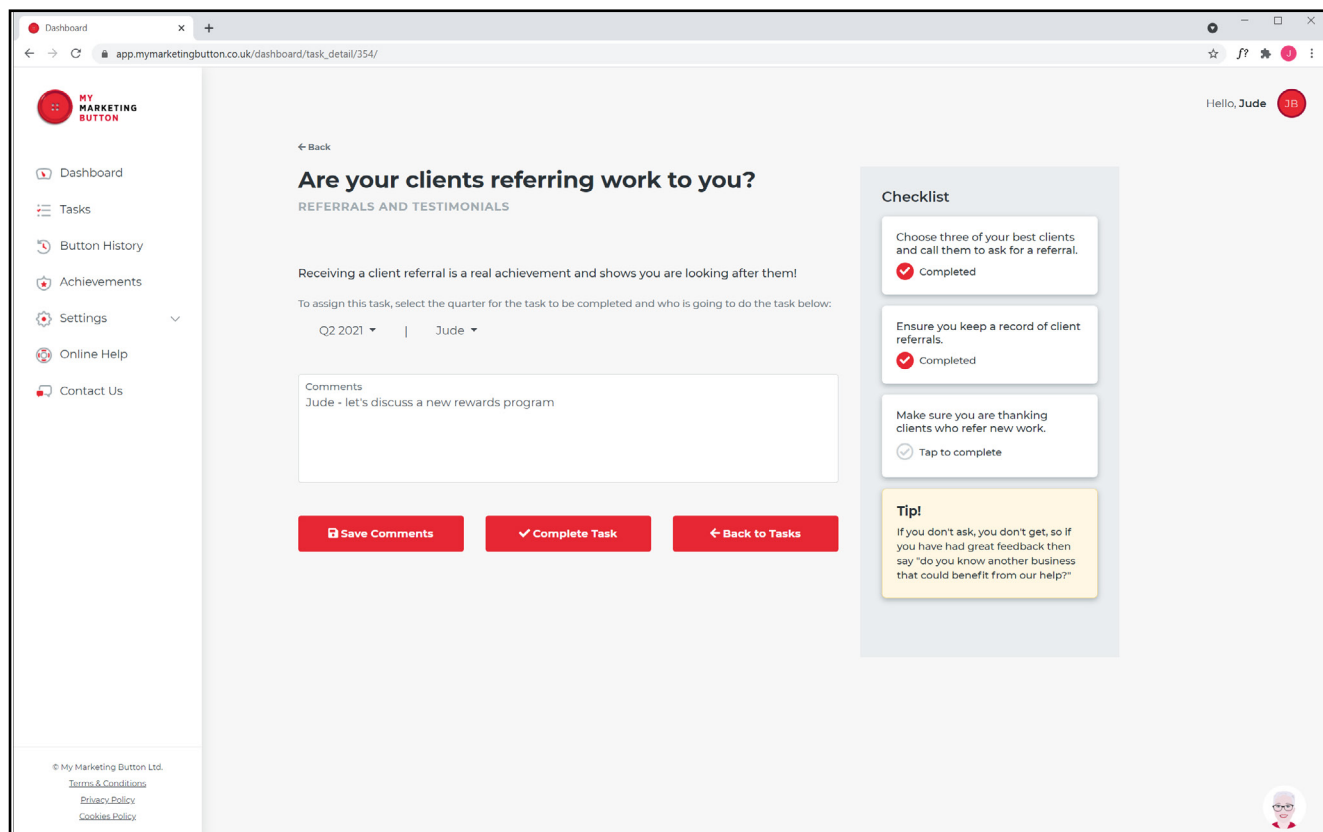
Dashboard
app.mymarketingbutton.co.uk/dashboard/task_detail/354/

MY MARKETING BUTTON

Hello, Jude JB

Dashboard
Tasks
Button History
Achievements
Settings
Online Help
Contact Us

← Back

Are your clients referring work to you?
REFERRALS AND TESTIMONIALS

Receiving a client referral is a real achievement and shows you are looking after them!

To assign this task, select the quarter for the task to be completed and who is going to do the task below:

Q2 2021 | Jude

Comments
Jude - let's discuss a new rewards program

Save Comments
Complete Task
Back to Tasks

Checklist

Choose three of your best clients and call them to ask for a referral.
Completed

Ensure you keep a record of client referrals.
Completed

Make sure you are thanking clients who refer new work.
Tap to complete

Tip!
If you don't ask, you don't get, so if you have had great feedback then say "do you know another business that could benefit from our help?"

© My Marketing Button Ltd.
Terms & Conditions
Privacy Policy
Cookies Policy